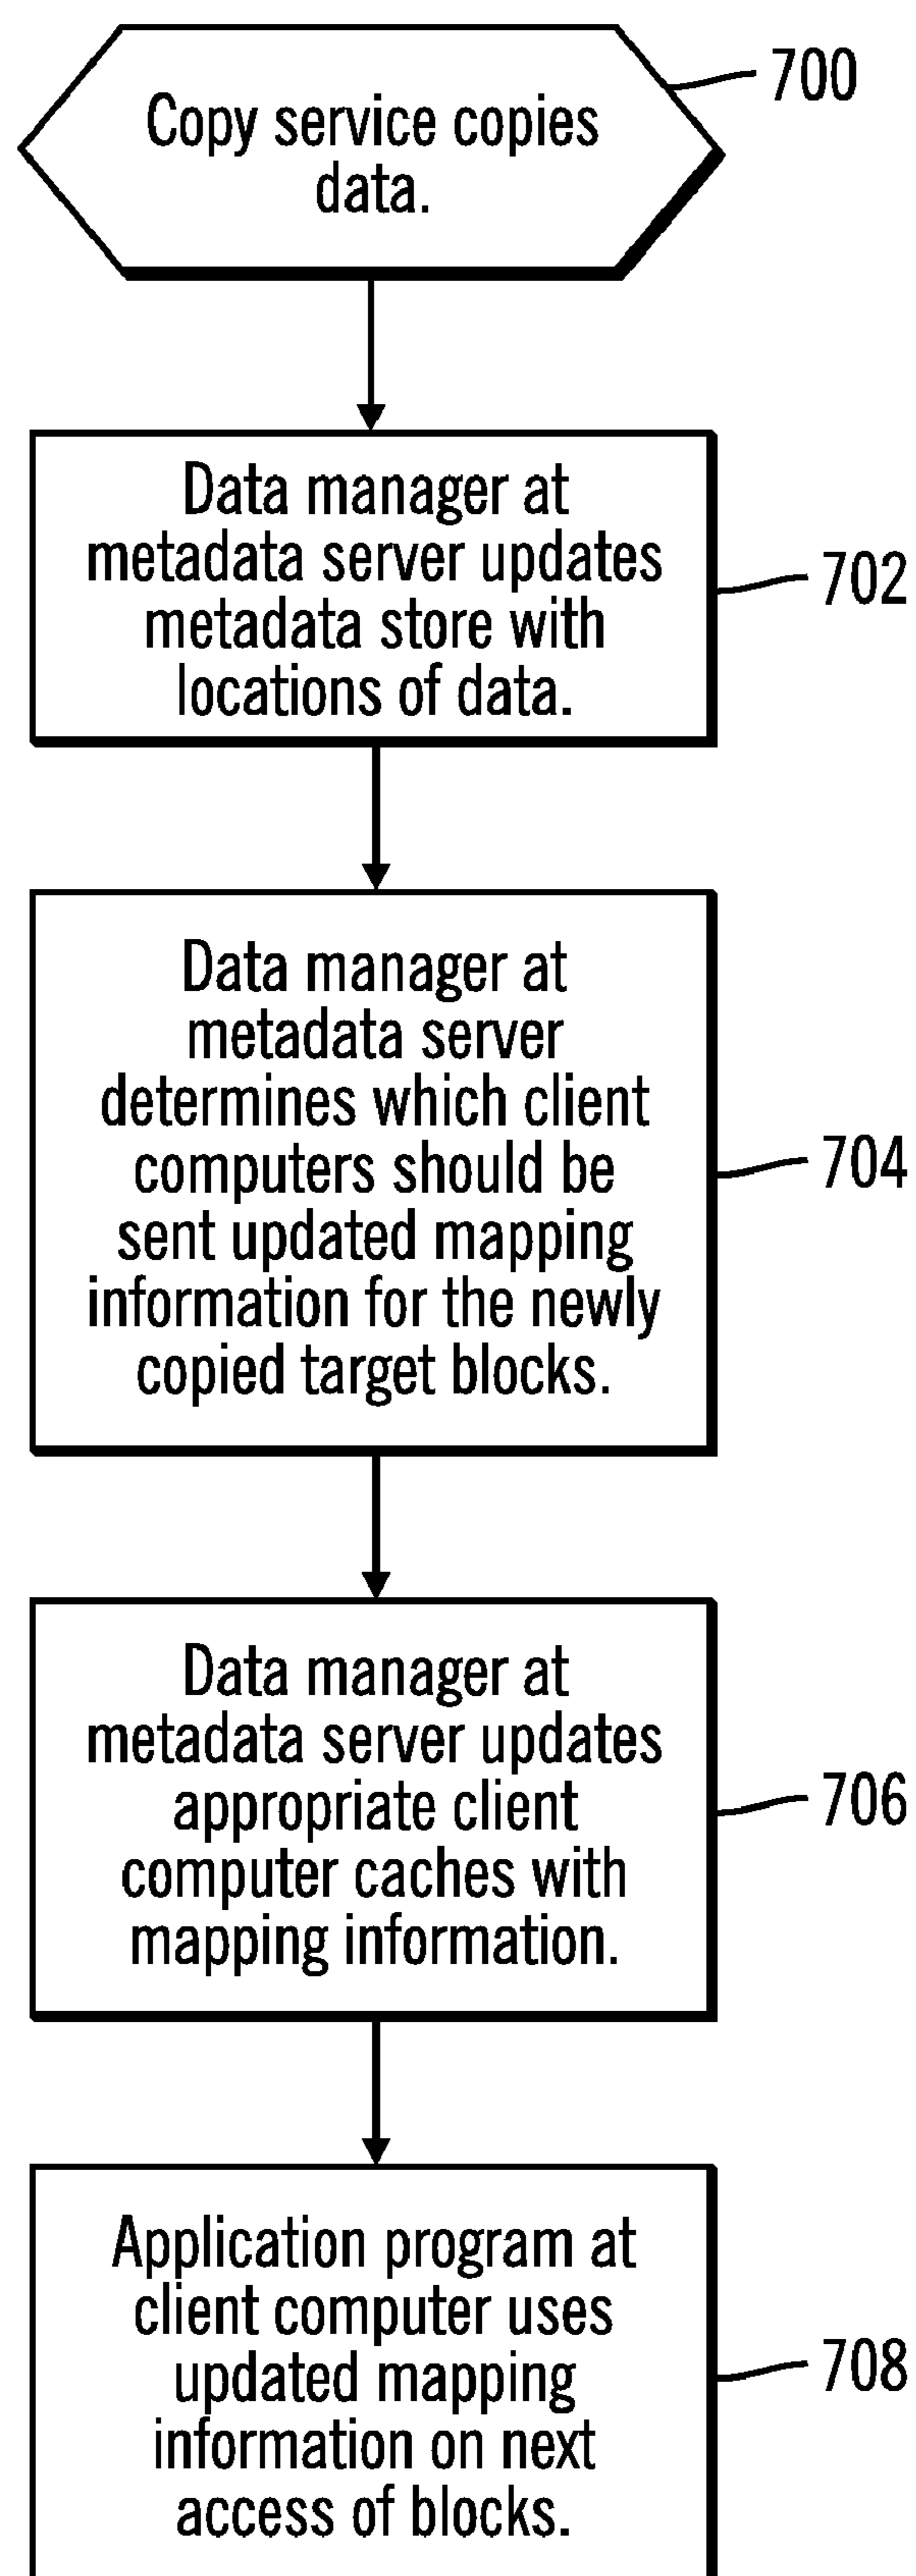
Copy service copies data.

700

Data manager at metadata server updates metadata store with locations of data.

702

Data manager at metadata server determines which client computers should be sent updated mapping information for the newly copied target blocks.

704

Data manager at metadata server updates appropriate client computer caches with mapping information.

706

Application program at client computer uses updated mapping information on next access of blocks.

708